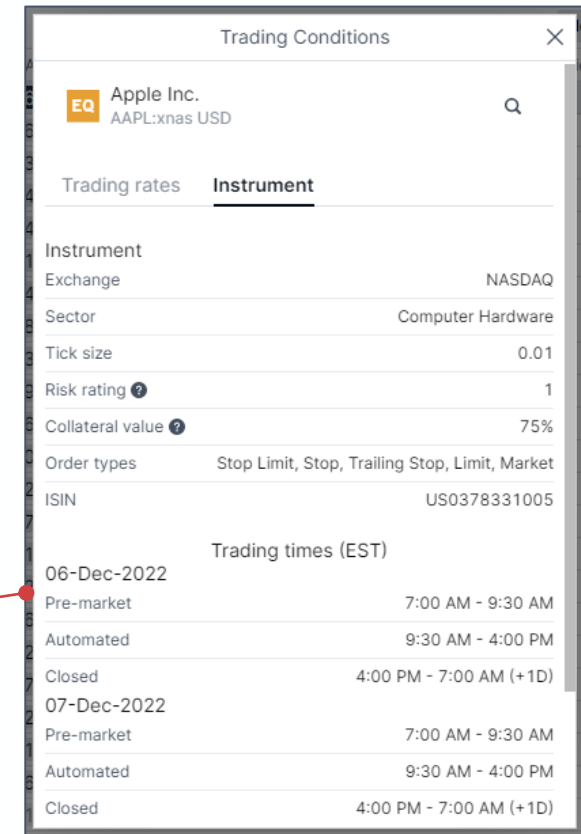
Trading Conditions

EQ Apple Inc.
AAPL:xnas USD

Trading rates Instrument

Instrument

| | |
|---|---|
| Exchange | NASDAQ |
| Sector | Computer Hardware |
| Tick size | 0.01 |
| Risk rating | 1 |
| Collateral value | 75% |
| Order types | Stop Limit, Stop, Trailing Stop, Limit, Market |
| ISIN | US0378331005 |

Trading times (EST)

06-Dec-2022

| | |
|---|---|
| Pre-market | 7:00 AM - 9:30 AM |
| Automated | 9:30 AM - 4:00 PM |
| Closed | 4:00 PM - 7:00 AM (+1D) |

07-Dec-2022

| | |
|---|---|
| Pre-market | 7:00 AM - 9:30 AM |
| Automated | 9:30 AM - 4:00 PM |
| Closed | 4:00 PM - 7:00 AM (+1D) |